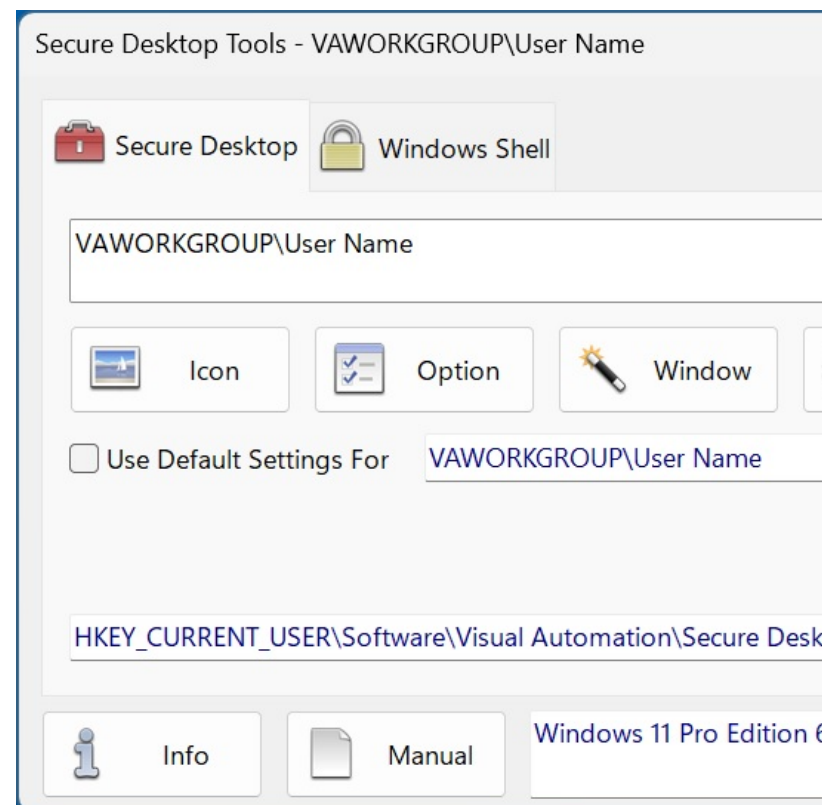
Secure Desktop Tools - VAWORKGROUP\User Name

Secure Desktop
Windows Shell

VAWORKGROUP\User Name

Icon
Option
Window

Use Default Settings For
VAWORKGROUP\User Name

HKEY_CURRENT_USER\Software\Visual Automation\Secure Desk

Info
Manual
Windows 11 Pro Edition 6